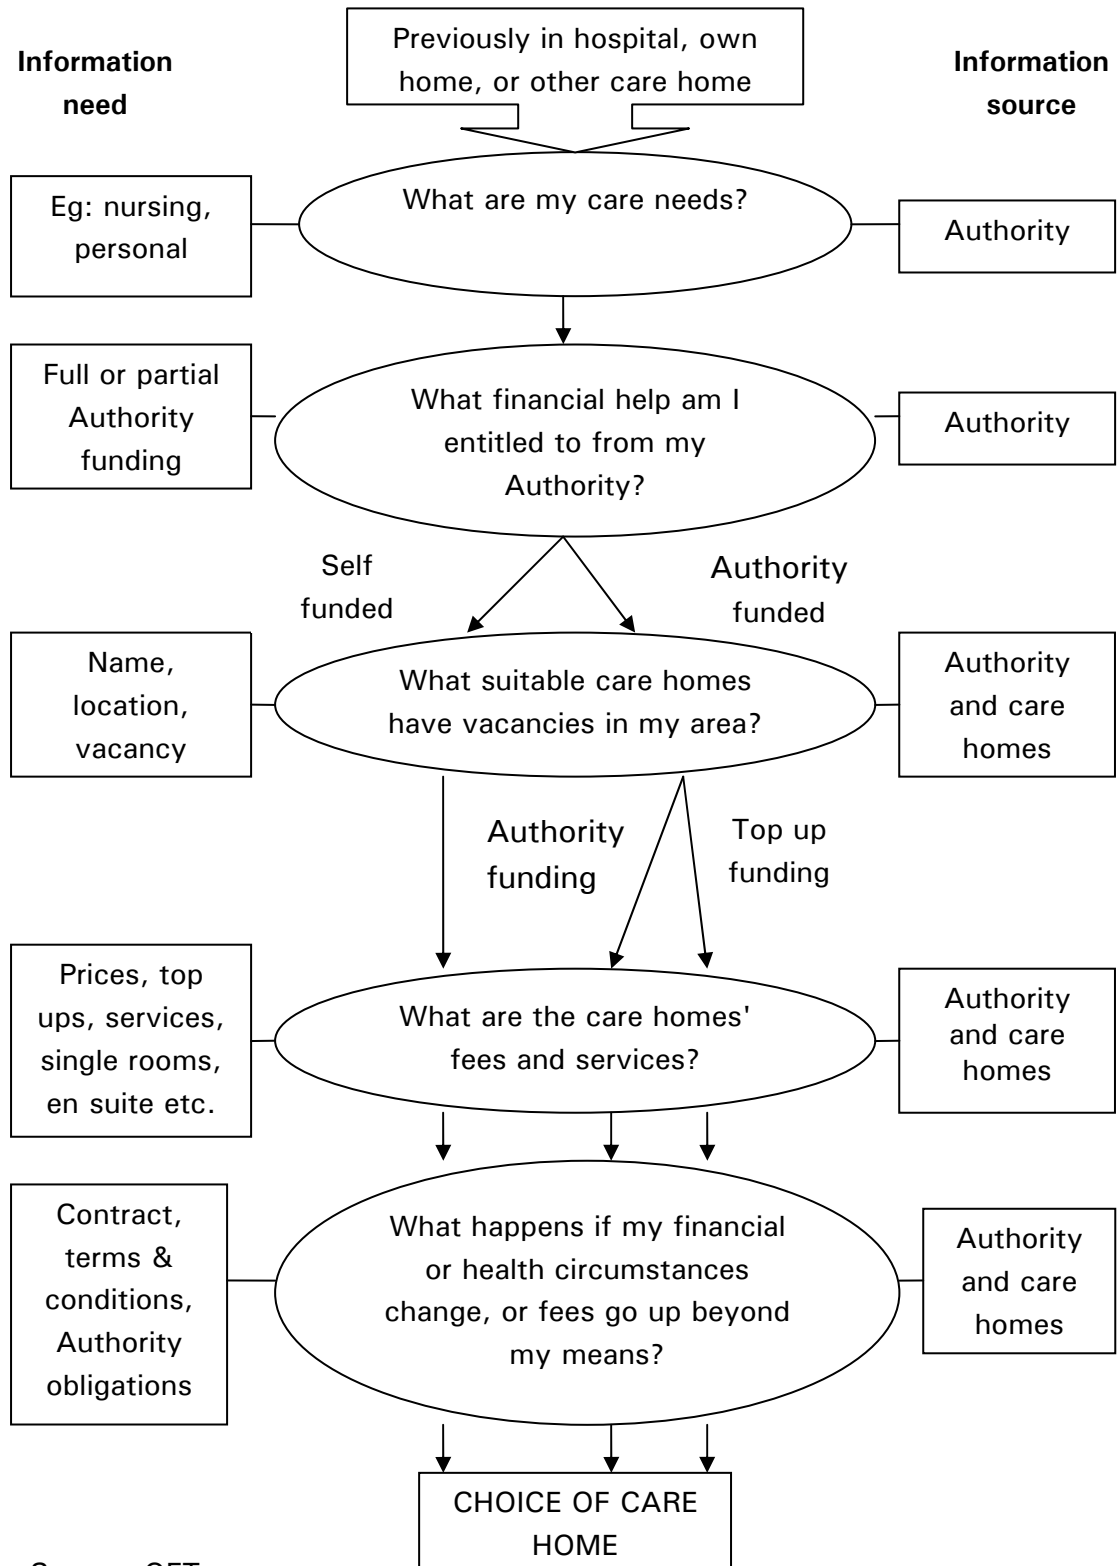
Information need

Previously in hospital, own home, or other care home

Information source

Eg: nursing, personal

What are my care needs?

Authority

Full or partial Authority funding

What financial help am I entitled to from my Authority?

Authority

Self funded

Authority funded

Name, location, vacancy

What suitable care homes have vacancies in my area?

Authority and care homes

Authority funding

Top up funding

Prices, top ups, services, single rooms, en suite etc.

What are the care homes' fees and services?

Authority and care homes

Contract, terms & conditions, Authority obligations

What happens if my financial or health circumstances change, or fees go up beyond my means?

Authority and care homes

CHOICE OF CARE HOME

Source: OFT